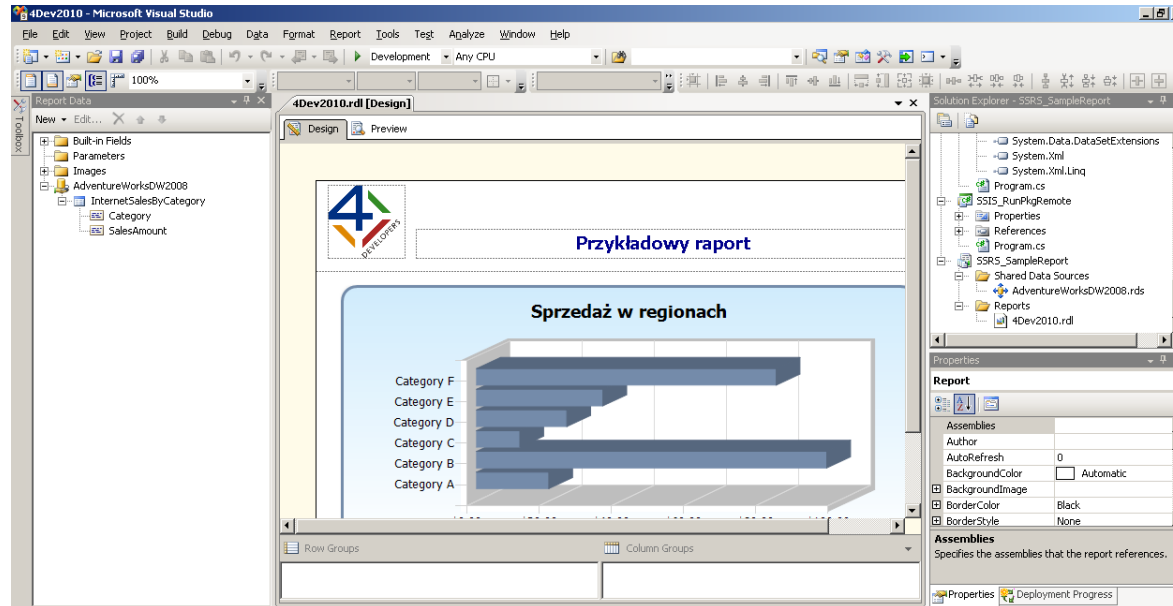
4Dev2010 - Microsoft Visual Studio

File Edit View Project Build Debug Data Format Report Tools Test Analyze Window Help

Development Any CPU

100%

Toolbox

Report Data

New Edit...

Built-in Fields
Parameters
Images
AdventureWorksDW2008
InternetSalesByCategory
Category
SalesAmount

4Dev2010.rdl [Design]

Design Preview

DEVELOPERS

Przykładowy raport

Sprzedaż w regionach

Category F
Category E
Category D
Category C
Category B
Category A

Row Groups

Column Groups

Solution Explorer - SSRS_SampleReport

System.Data.DataSetExtensions
System.Xml
System.Xml.Linq
Program.cs
SSIS_RunPkgRemote
Properties
References
Program.cs
SSRS_SampleReport
Shared Data Sources
AdventureWorksDW2008.rds
Reports
4Dev2010.rdl

Properties

Report

| Assemblies | |
|---|---|
| Author | |
| AutoRefresh | 0 |
| BackgroundColor | Automatic |
| BackgroundImage | |
| BorderColor | Black |
| BorderStyle | None |

Assemblies
Specifies the assemblies that the report references.

Properties Deployment Progress